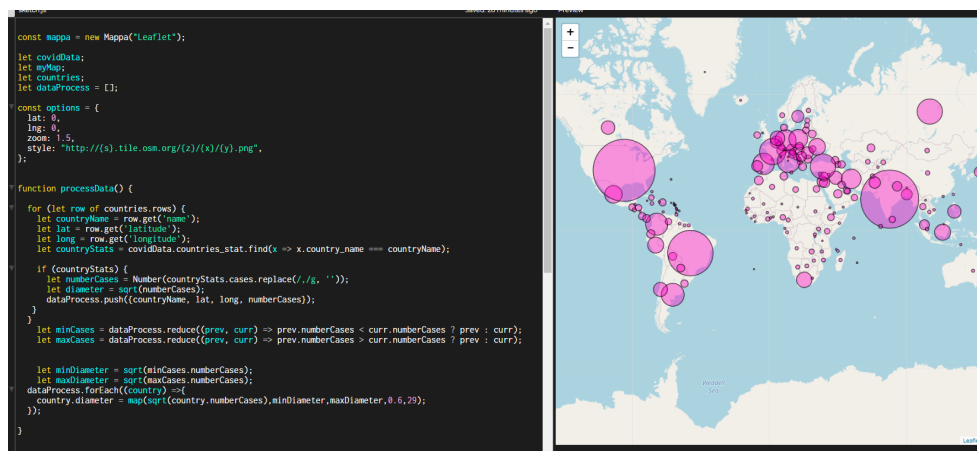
sketch.js

Saved: 28 minutes ago

Preview

const mappa = new Mappa("Leaflet");

let covidData;
let myMap;
let countries;
let dataProcess = [];

const options = {
  lat: 0,
  lng: 0,
  zoom: 1.5,
  style: "http://{s}.tile.osm.org/{z}/{x}/{y}.png",
};

function processData() {

  for (let row of countries.rows) {
    let countryName = row.get('name');
    let lat = row.get('latitude');
    let long = row.get('longitude');
    let countryStats = covidData.countries_stat.find(x => x.country_name === countryName);

    if (countryStats) {
      let numberCases = Number(countryStats.cases.replace(/,/g, ''));
      let diameter = sqrt(numberCases);
      dataProcess.push({countryName, lat, long, numberCases});
    }
  }
    let minCases = dataProcess.reduce((prev, curr) => prev.numberCases < curr.numberCases ? prev : curr);
    let maxCases = dataProcess.reduce((prev, curr) => prev.numberCases > curr.numberCases ? prev : curr);


    let minDiameter = sqrt(minCases.numberCases);
    let maxDiameter = sqrt(maxCases.numberCases);
  dataProcess.forEach((country) =>{
    country.diameter = map(sqrt(country.numberCases),minDiameter,maxDiameter,0.6,29);
  });

}

+
−

Weddell Sea

Leaflet